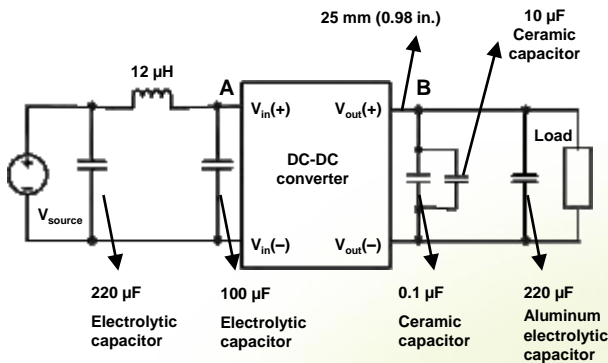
25 mm (0.98 in.)

10 µF Ceramic capacitor

12 µH

A

B

$V_{in}(+)$

$V_{out}(+)$

DC-DC converter

Load

$V_{source}$

$V_{in}(-)$

$V_{out}(-)$

220 µF Electrolytic capacitor

100 µF Electrolytic capacitor

0.1 µF Ceramic capacitor

220 µF Aluminum electrolytic capacitor